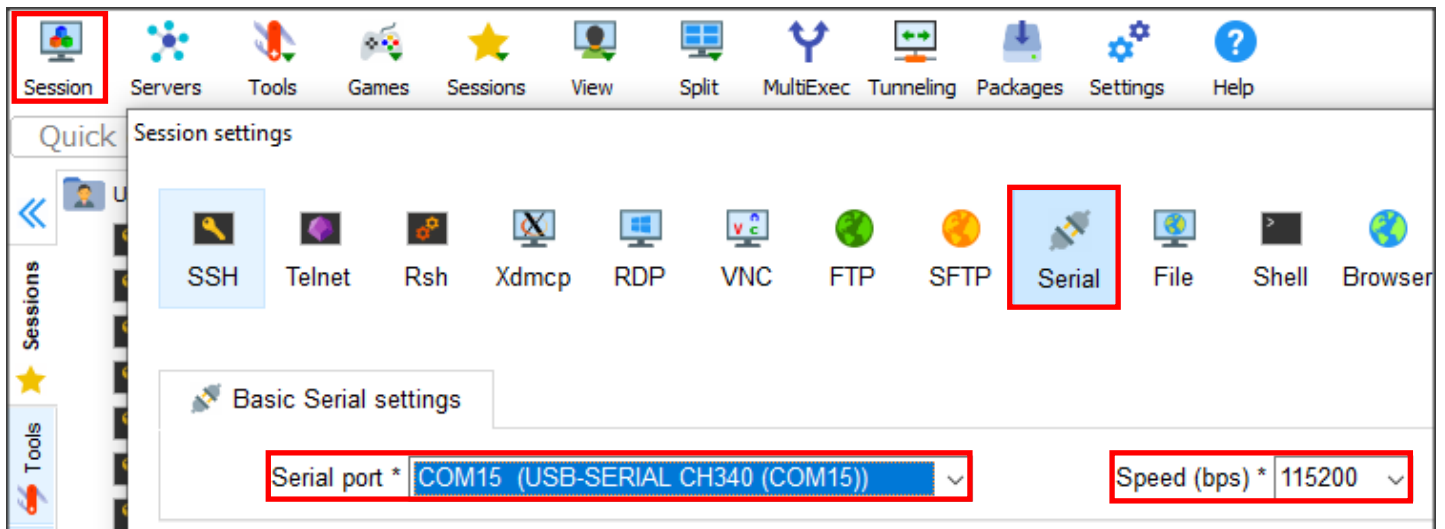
Session Servers Tools Games Sessions View Split MultiExec Tunneling Packages Settings Help

Quick

Session settings

SSH Telnet Rsh Xdmcp RDP VNC FTP SFTP Serial File Shell Browser

Sessions

Tools

Basic Serial settings

Serial port * COM15 (USB-SERIAL CH340 (COM15))

Speed (bps) * 115200